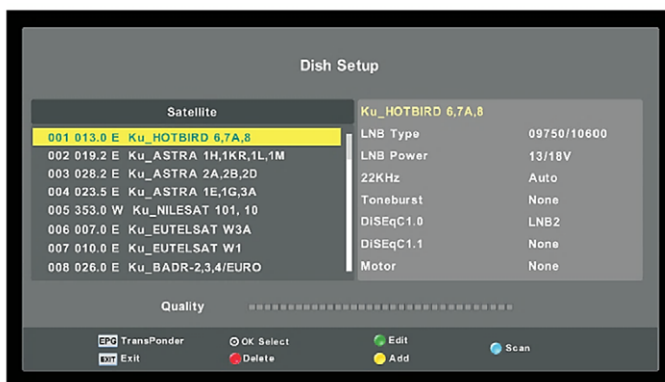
Dish Setup

Satellite

001 013.0 E Ku_HOTBIRD 6,7A,8
002 019.2 E Ku_ASTRA 1H,1KR,1L,1M
003 028.2 E Ku_ASTRA 2A,2B,2D
004 023.5 E Ku_ASTRA 1E,1G,3A
005 353.0 W Ku_NILESAT 101, 10
006 007.0 E Ku_EUTELSAT W3A
007 010.0 E Ku_EUTELSAT W1
008 026.0 E Ku_BADR-2,3,4/EURO

Ku_HOTBIRD 6,7A,8

| | |
|---|---|
| LNB Type | 09750/10600 |
| LNB Power | 13/18V |
| 22KHz | Auto |
| Toneburst | None |
| DiSEqC1.0 | LNB2 |
| DiSEqC1.1 | None |
| Motor | None |

Quality

EPG TransPonder
OK Select
Edit
Scan
EXIT Exit
Delete
Add